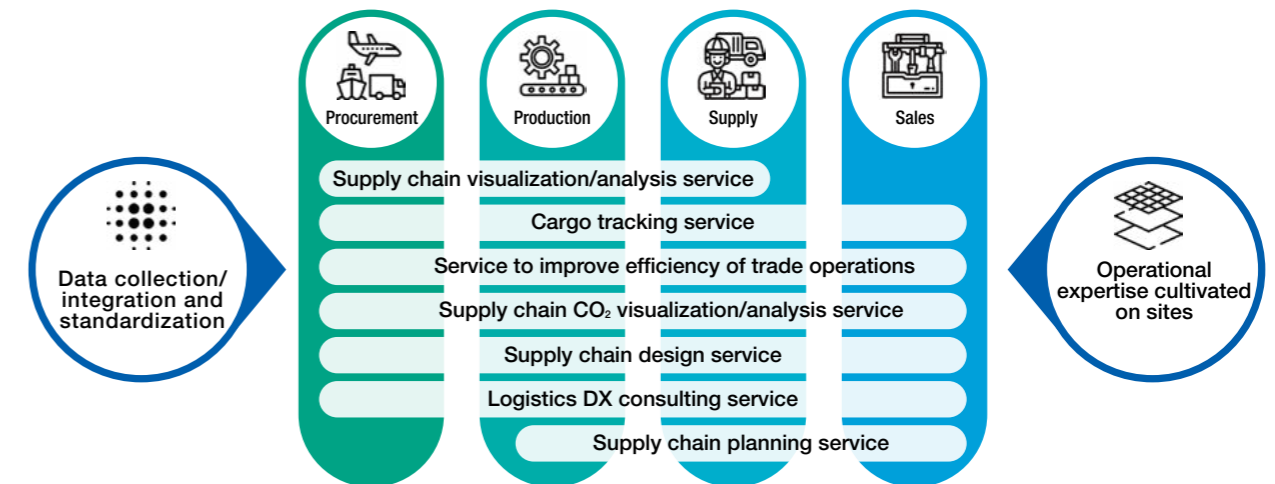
Data collection/ integration and standardization

Procurement

Production

Supply

Sales

Supply chain visualization/analysis service

Cargo tracking service

Service to improve efficiency of trade operations

Supply chain $CO_2$ visualization/analysis service

Supply chain design service

Logistics DX consulting service

Supply chain planning service

Operational expertise cultivated on sites